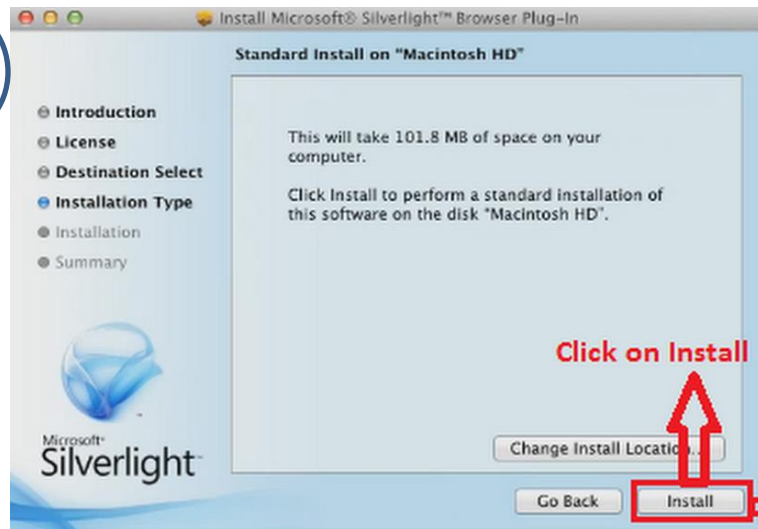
Install Microsoft® Silverlight™ Browser Plug-In

Standard Install on "Macintosh HD"

Introduction
License
Destination Select
Installation Type
Installation
Summary

This will take 101.8 MB of space on your computer.

Click Install to perform a standard installation of this software on the disk "Macintosh HD".

Click on Install

Microsoft
Silverlight

Change Install Locatio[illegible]

Go Back

Install